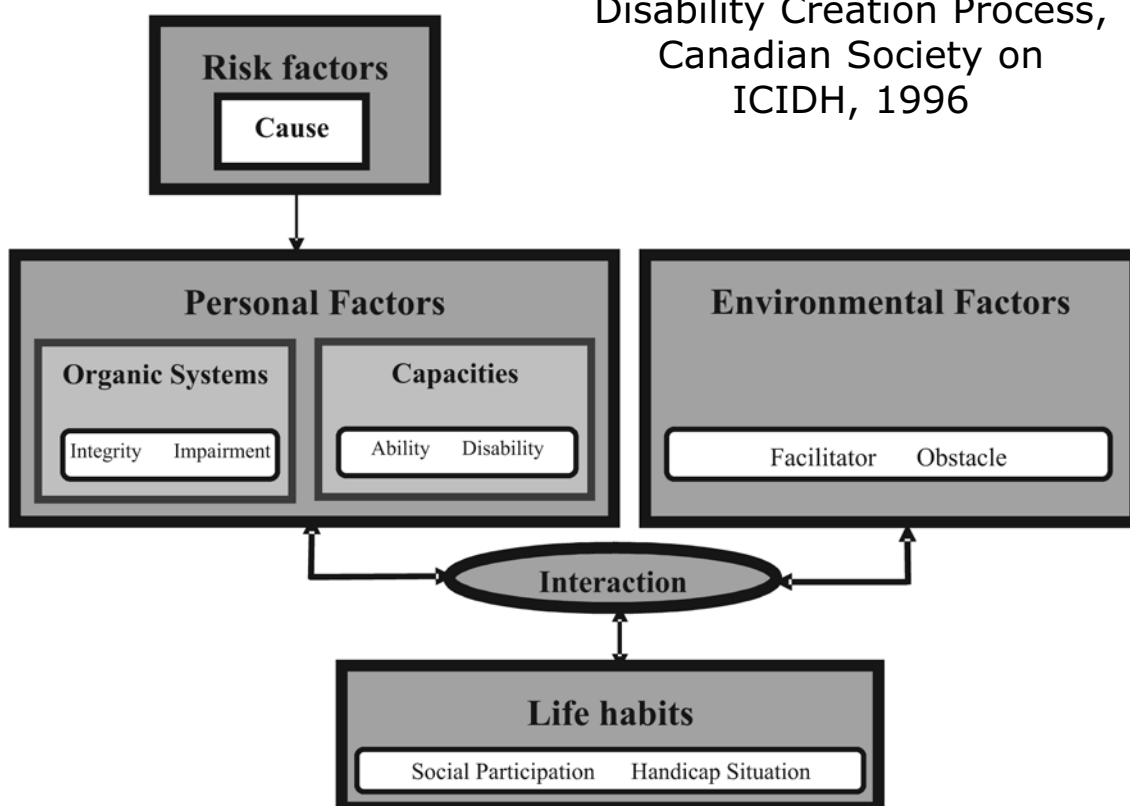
Risk factors

Cause

Disability Creation Process, Canadian Society on ICIDH, 1996

Personal Factors

Organic Systems

Integrity Impairment

Capacities

Ability Disability

Environmental Factors

Facilitator Obstacle

Interaction

Life habits

Social Participation Handicap Situation